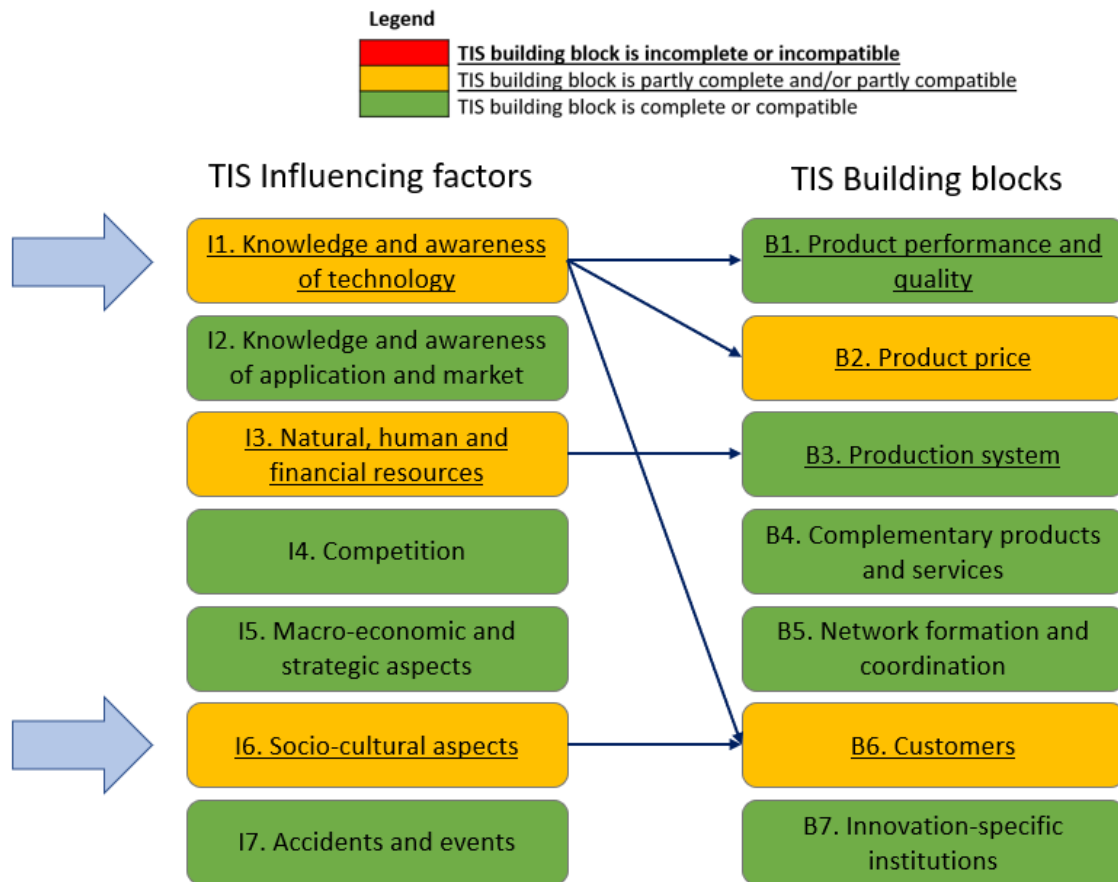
Legend

TIS building block is incomplete or incompatible

TIS building block is partly complete and/or partly compatible

TIS building block is complete or compatible

TIS Influencing factors

TIS Building blocks

I1. Knowledge and awareness of technology

I2. Knowledge and awareness of application and market

I3. Natural, human and financial resources

I4. Competition

I5. Macro-economic and strategic aspects

I6. Socio-cultural aspects

I7. Accidents and events

B1. Product performance and quality

B2. Product price

B3. Production system

B4. Complementary products and services

B5. Network formation and coordination

B6. Customers

B7. Innovation-specific institutions